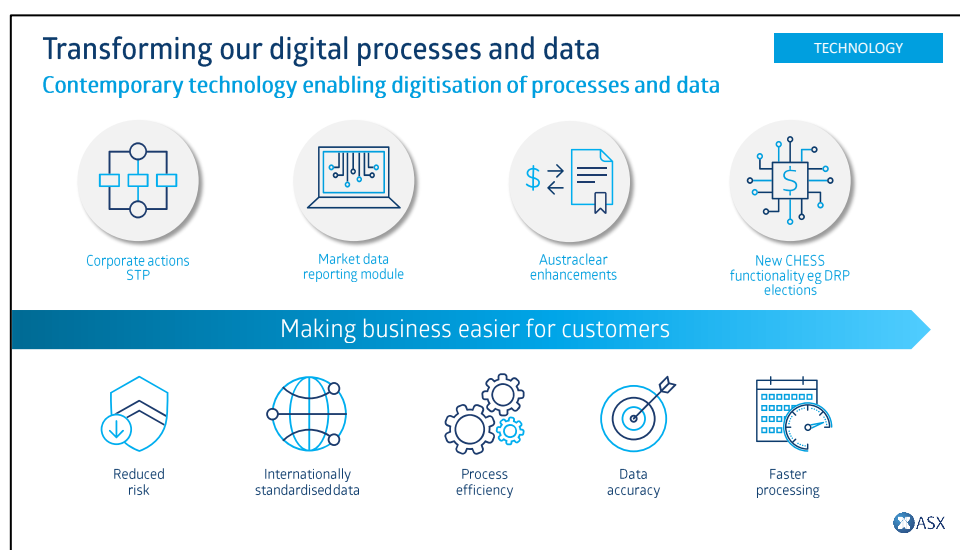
Transforming our digital processes and data

TECHNOLOGY

Contemporary technology enabling digitisation of processes and data

Corporate actions STP

Market data reporting module

$

Austraclear enhancements

$

New CHESS functionality eg DRP elections

Making business easier for customers

Reduced risk

Internationally standardised data

Process efficiency

Data accuracy

Faster processing

ASX